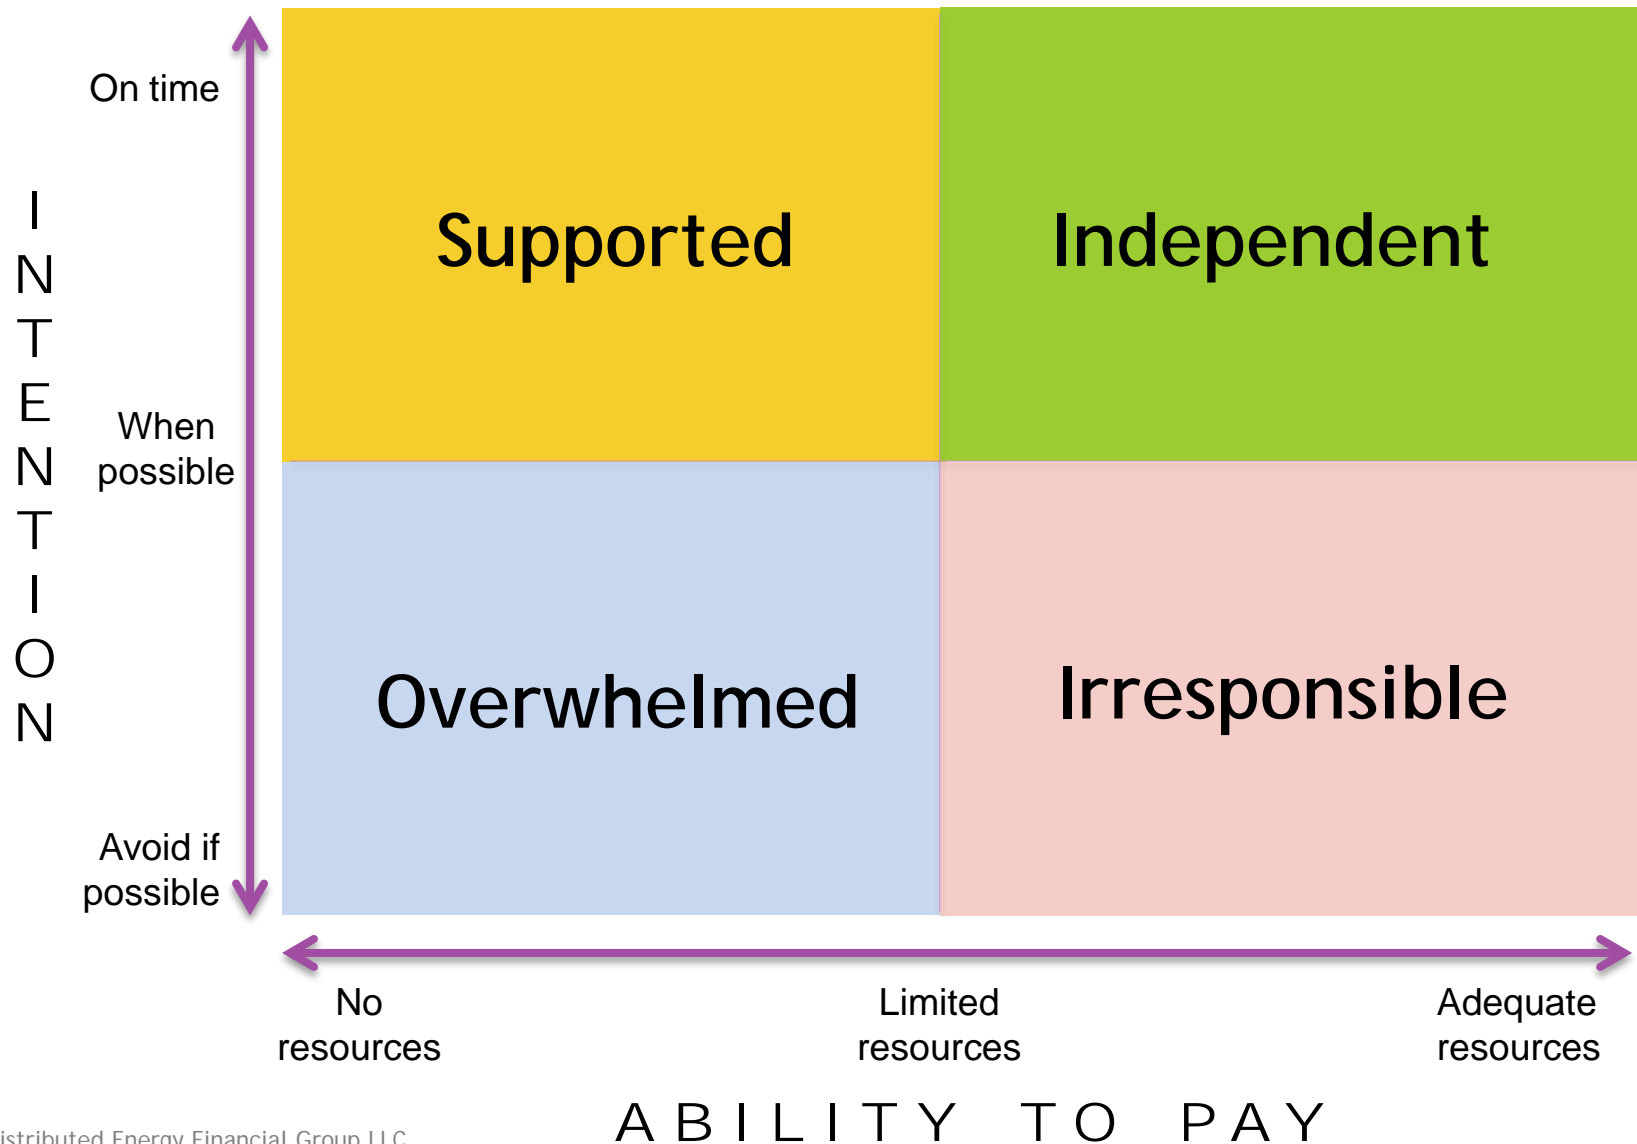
INTENTION

On time

When possible

Avoid if possible

Supported

Independent

Overwhelmed

Irresponsible

No resources

Limited resources

Adequate resources

ABILITY TO PAY

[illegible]istributed Energy Financial Group LLC